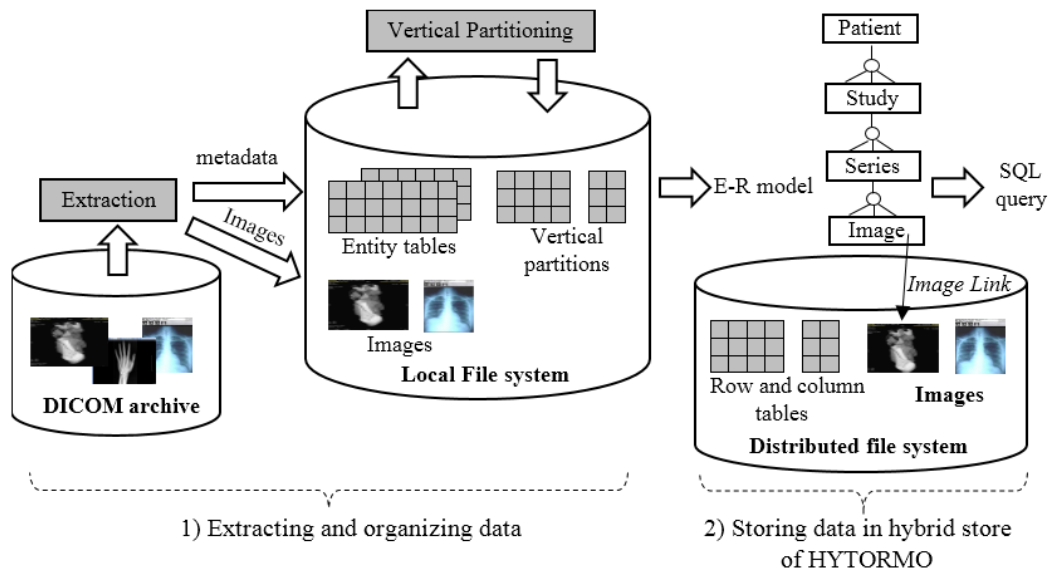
Vertical Partitioning

Patient

Study

Series

Image

metadata

Extraction

Images

Entity tables

Vertical partitions

E-R model

SQL query

Image Link

Images

Local File system

DICOM archive

Row and column tables

Images

Distributed file system

1) Extracting and organizing data

2) Storing data in hybrid store of HYTORMO